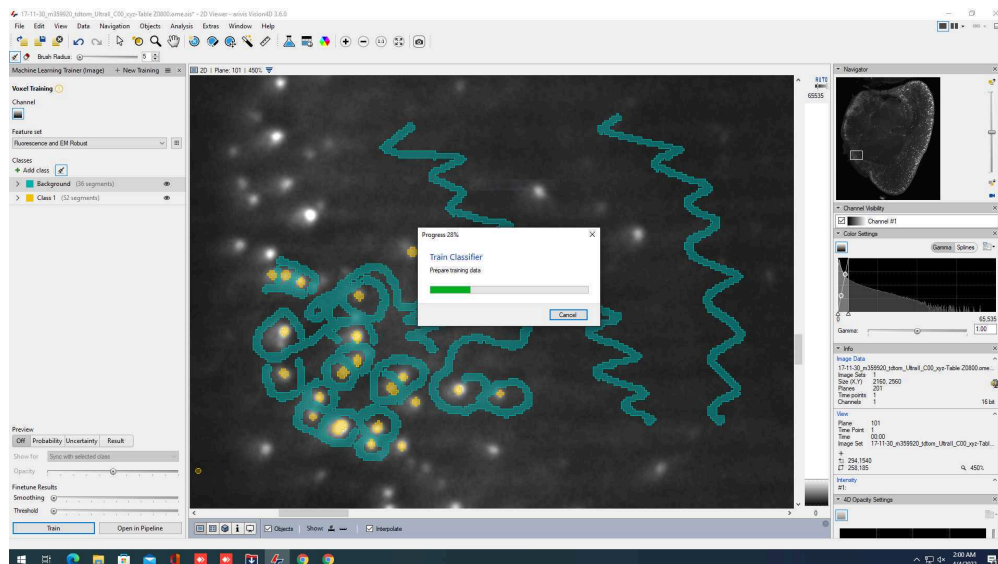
17-11-30_m359920_tdtom_Ultrail_C00_xyz-Table Z0800.ome.tif - 2D Viewer - arivis Vision4D 3.6.0

File Edit View Data Navigation Objects Analysis Extras Window Help

Brush Radius 5

Machine Learning Trainer (Image) + New Training

Voxel Training

Channel

Feature set

Fluorescence and EM Robust

Classes

+ Add class

Background (36 segments)

Class 1 (52 segments)

Preview

Off Probability Uncertainty Result

Show for Sync with selected class

Opacity

Finetune Results

Smoothing

Threshold

Train

Open in Pipeline

2D | Plane: 101 | 450%

65535

0

Progress 28%

Train Classifier

Prepare training data

Cancel

Objects Show: Interpolate

Navigator

Channel Visibility

Channel #1

Color Settings

Gamma Splines

0

65,535

Gamma: 1.00

Info

Image Data

17-11-30_m359920_tdtom_Ultrail_C00_xyz-Table Z0800.ome...

Image Sets 1

Size (X,Y) 2160, 2560

Planes 201

Time points 1

Channels 1 16 bit

View

Plane 101

Time Point 1

Time 00.00

Image Set 17-11-30_m359920_tdtom_Ultrail_C00_xyz-Tabl...

294,1540

258,185

450%

Intensity

#1:

4D Opacity Settings

2:00 AM